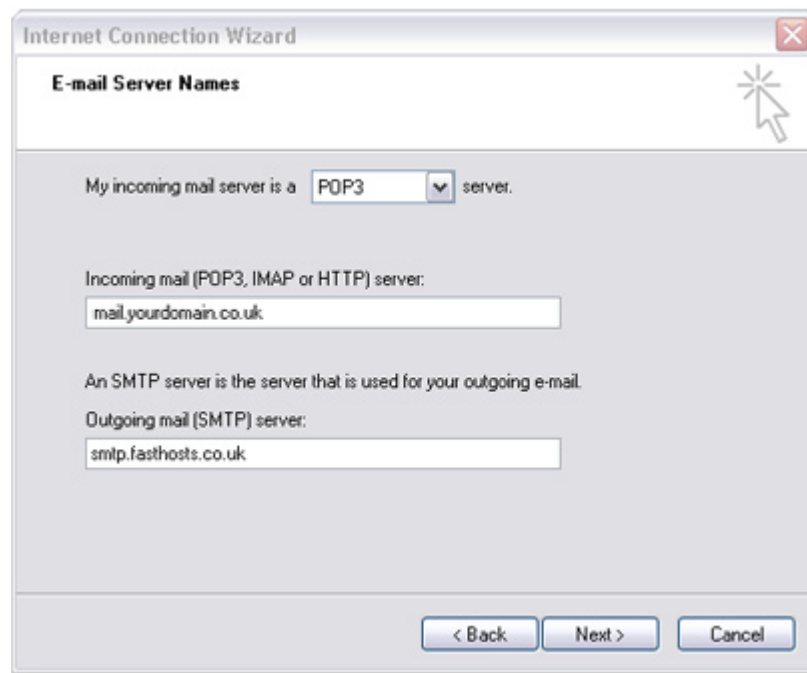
Internet Connection Wizard

E-mail Server Names

My incoming mail server is a POP3 server.

Incoming mail (POP3, IMAP or HTTP) server:

mail.yourdomain.co.uk

An SMTP server is the server that is used for your outgoing e-mail.

Outgoing mail (SMTP) server:

smtp.fasthosts.co.uk

< Back Next > Cancel